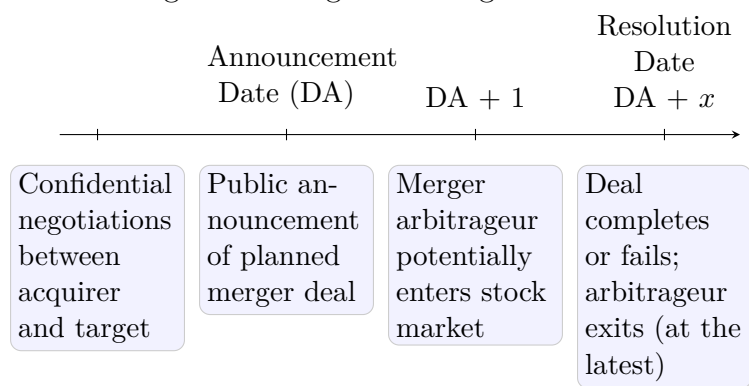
Announcement Date (DA)

DA + 1

Resolution Date DA + $x$

Confidential negotiations between acquirer and target

Public announcement of planned merger deal

Merger arbitrageur potentially enters stock market

Deal completes or fails; arbitrageur exits (at the latest)